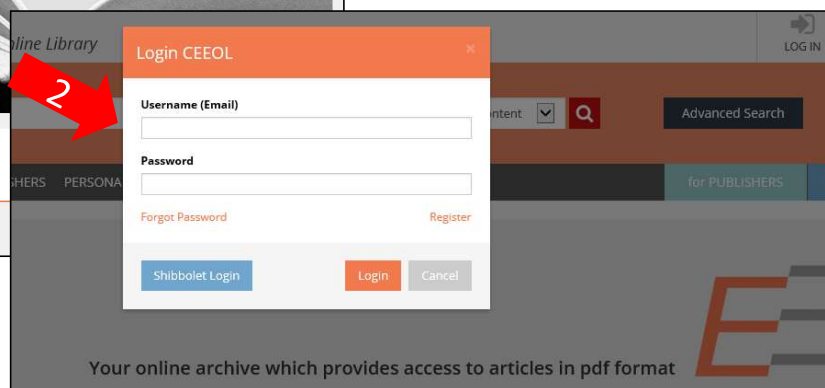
2

line Library

LOG IN

Login CEEOL

×

Username (Email)

Password

Forgot Password

Register

Shibbolet Login

Login

Cancel

ontent

Advanced Search

SHERS PERSONA

for PUBLISHERS

Your online archive which provides access to articles in pdf format